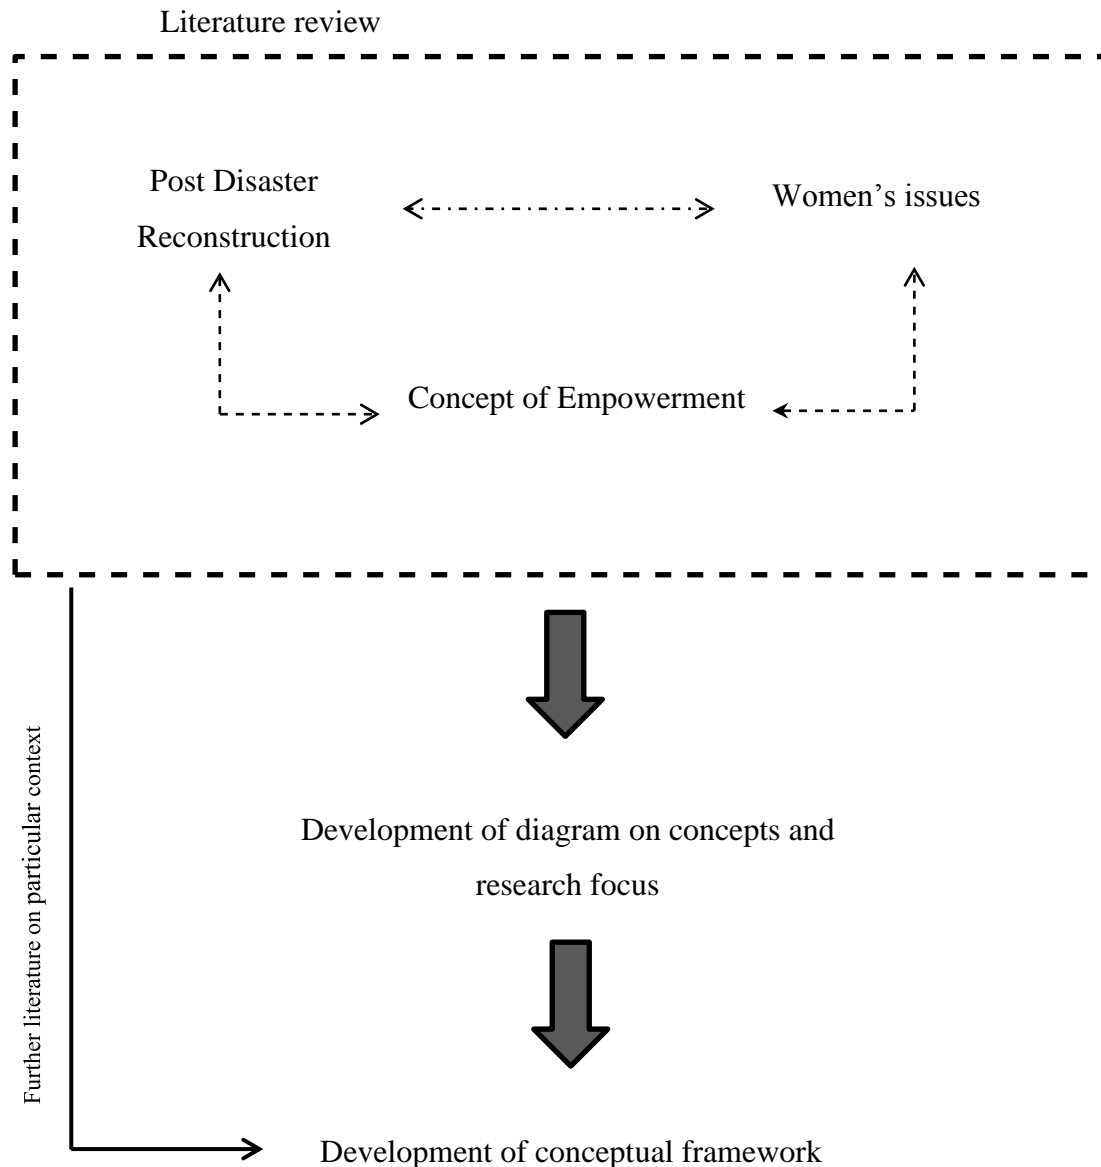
Literature review

Post Disaster Reconstruction

Women’s issues

Concept of Empowerment

Development of diagram on concepts and research focus

Further literature on particular context

Development of conceptual framework